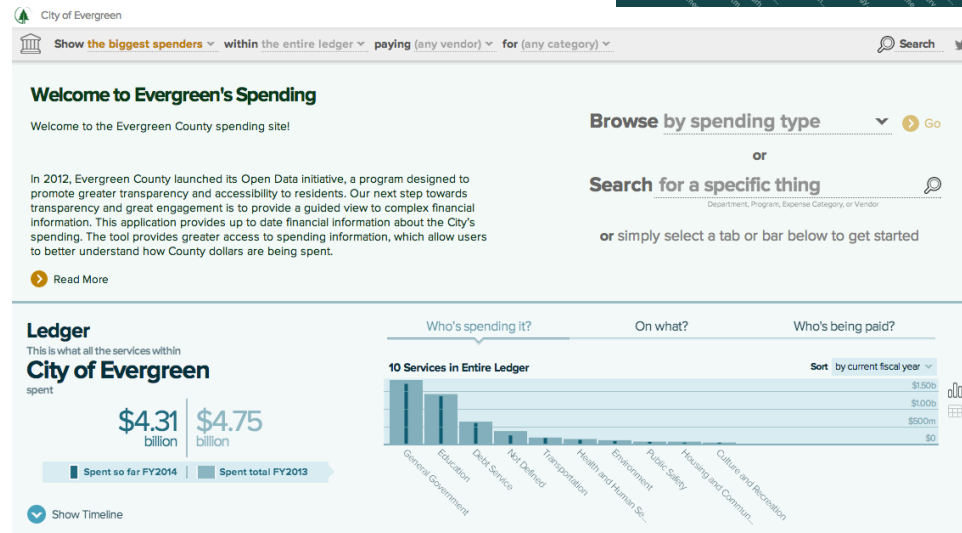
City of Evergreen

Show the biggest spenders within the entire ledger paying (any vendor) for (any category) Search

Welcome to Evergreen's Spending

Welcome to the Evergreen County spending site!

In 2012, Evergreen County launched its Open Data initiative, a program designed to promote greater transparency and accessibility to residents. Our next step towards transparency and great engagement is to provide a guided view to complex financial information. This application provides up to date financial information about the City's spending. The tool provides greater access to spending information, which allow users to better understand how County dollars are being spent.

Read More

Browse by spending type Go

or

Search for a specific thing

Department, Program, Expense Category, or Vendor

or simply select a tab or bar below to get started

Ledger

This is what all the services within

City of Evergreen

spent

$4.31 billion

$4.75 billion

Spent so far FY2014 Spent total FY2013

Show Timeline

Who's spending it? On what? Who's being paid?

10 Services in Entire Ledger

Sort by current fiscal year

$1.50b
$1.00b
$500m
$0

General Government
Education
Debt Service
Not Defined
Transportation
Health and Human Se...
Environment
Public Safety
Housing and Commun...
Culture and Recreation